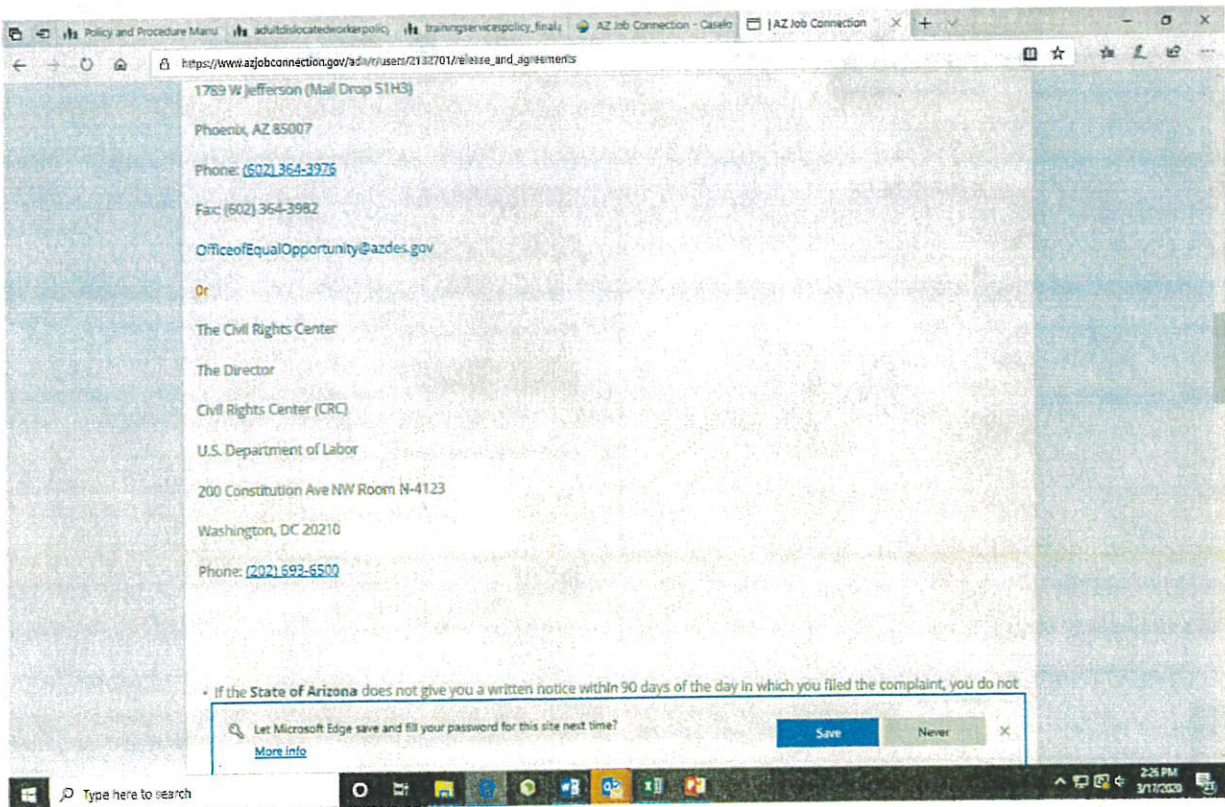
Policy and Procedure Manu | adultdislocatedworkerpolic | trainingservicespolicy_final | AZ Job Connection - Caselo | | AZ Job Connection

https://www.azjobconnection.gov/ada/r/users/2132701/release_and_agreements

1789 W Jefferson (Mail Drop 51H3)

Phoenix, AZ 85007

Phone: (602) 364-3976

Fax: (602) 364-3982

OfficeofEqualOpportunity@azdes.gov

Or

The Civil Rights Center

The Director

Civil Rights Center (CRC)

U.S. Department of Labor

200 Constitution Ave NW Room N-4123

Washington, DC 20210

Phone: (202) 693-6500

• If the State of Arizona does not give you a written notice within 90 days of the day in which you filed the complaint, you do not

Let Microsoft Edge save and fill your password for this site next time?

More info

Save

Never

Type here to search

2:26 PM
3/17/2020